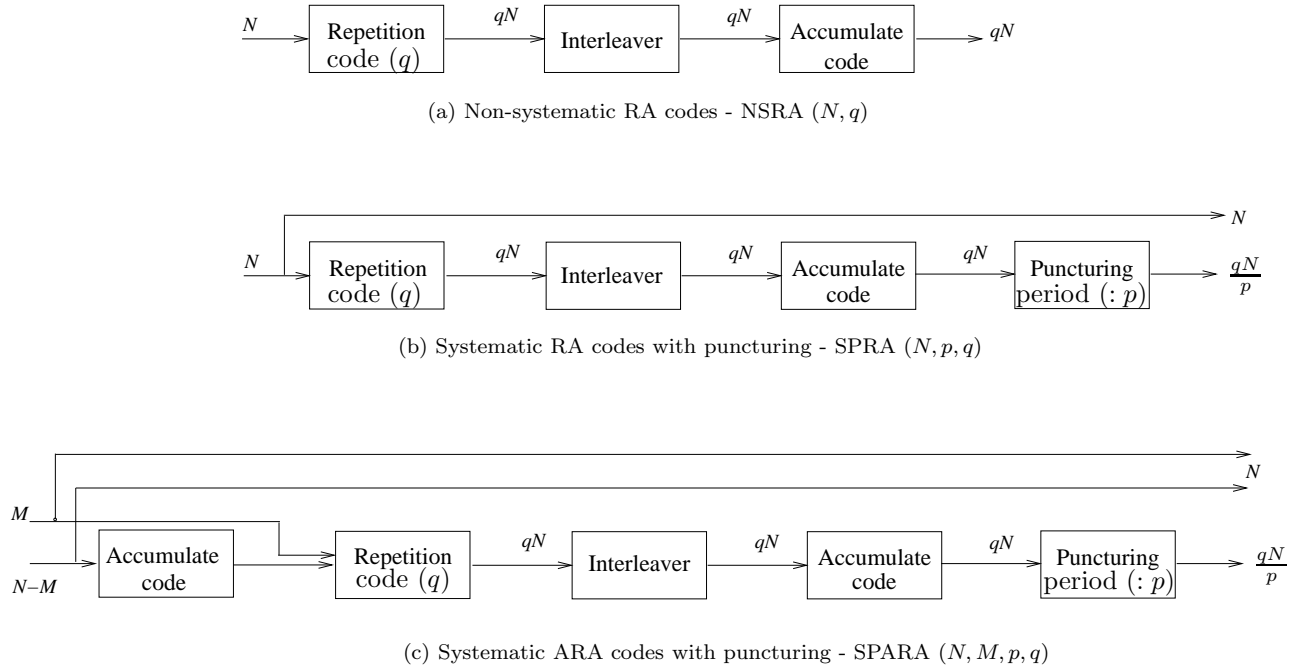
$N$ Repetition code $(q)$ $qN$ Interleaver $qN$ Accumulate code $qN$

(a) Non-systematic RA codes - NSRA $(N, q)$

$N$

$N$ Repetition code $(q)$ $qN$ Interleaver $qN$ Accumulate code $qN$ Puncturing period $(:p)$ $\frac{qN}{p}$

(b) Systematic RA codes with puncturing - SPRA $(N, p, q)$

$N$

$M$

$N-M$ Accumulate code Repetition code $(q)$ $qN$ Interleaver $qN$ Accumulate code $qN$ Puncturing period $(:p)$ $\frac{qN}{p}$

(c) Systematic ARA codes with puncturing - SPARA $(N, M, p, q)$